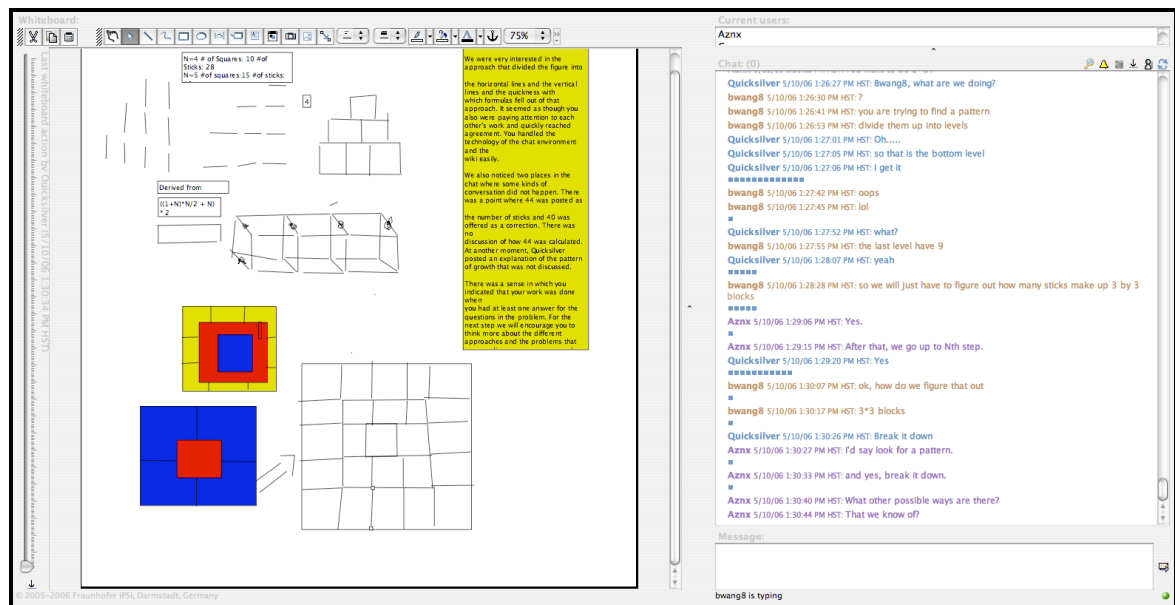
Whiteboard:

75%

N=4 # of Squares: 10 #of Sticks: 28
N=5 #of squares:15 #of sticks:

4

Derived from

((1+N)*N/2 + N) * 2

We were very interested in the approach that divided the figure into

the horizontal lines and the vertical lines and the quickness with which formulas fell out of that approach. It seemed as though you also were paying attention to each other's work and quickly reached agreement. You handled the technology of the chat environment and the wiki easily.

We also noticed two places in the chat where some kinds of conversation did not happen. There was a point where 44 was posted as

the number of sticks and 40 was offered as a correction. There was no discussion of how 44 was calculated. At another moment, Quicksilver posted an explanation of the pattern of growth that was not discussed.

There was a sense in which you indicated that your work was done when you had at least one answer for the questions in the problem. For the next step we will encourage you to think more about the different approaches and the problems that

Last whiteboard action by Quicksilver (5/10/06 1:30:34 PM HST)

© 2005-2006 Fraunhofer IPSI, Darmstadt, Germany

Current users:
Aznx

Chat: (0)

Quicksilver 5/10/06 1:26:27 PM HST: Bwang8, what are we doing?
bwang8 5/10/06 1:26:30 PM HST: ?
bwang8 5/10/06 1:26:41 PM HST: you are trying to find a pattern
bwang8 5/10/06 1:26:53 PM HST: divide them up into levels
Quicksilver 5/10/06 1:27:01 PM HST: Oh.....
Quicksilver 5/10/06 1:27:05 PM HST: so that is the bottom level
Quicksilver 5/10/06 1:27:06 PM HST: I get it
bwang8 5/10/06 1:27:42 PM HST: oops
bwang8 5/10/06 1:27:45 PM HST: lol
Quicksilver 5/10/06 1:27:52 PM HST: what?
bwang8 5/10/06 1:27:55 PM HST: the last level have 9
Quicksilver 5/10/06 1:28:07 PM HST: yeah
bwang8 5/10/06 1:28:28 PM HST: so we will just have to figure out how many sticks make up 3 by 3 blocks
Aznx 5/10/06 1:29:06 PM HST: Yes.
Aznx 5/10/06 1:29:15 PM HST: After that, we go up to Nth step.
Quicksilver 5/10/06 1:29:20 PM HST: Yes
bwang8 5/10/06 1:30:07 PM HST: ok, how do we figure that out
bwang8 5/10/06 1:30:17 PM HST: 3*3 blocks
Quicksilver 5/10/06 1:30:26 PM HST: Break it down
Aznx 5/10/06 1:30:27 PM HST: I'd say look for a pattern.
Aznx 5/10/06 1:30:33 PM HST: and yes, break it down.
Aznx 5/10/06 1:30:40 PM HST: What other possible ways are there?
Aznx 5/10/06 1:30:44 PM HST: That we know of?

Message:

bwang8 is typing